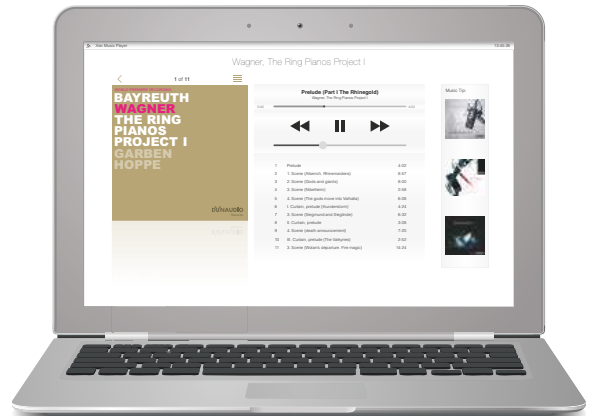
Wagner, The Ring Pianos Project I

1 of 11

BAYREUTH
WAGNER
THE RING
PIANOS
PROJECT I
GARBEN
HOPPE

Prelude (Part I The Rhinegold)
Wagner, The Ring Pianos Project I

| | | |
|---|---|---|
| 1 | Prelude | 4:02 |
| 2 | 1. Scene (Alberich, Rhinemaidens) | 6:57 |
| 3 | 2. Scene (Gods and giants) | 9:00 |
| 4 | 3. Scene (Nibelheim) | 2:08 |
| 5 | 4. Scene (The gods move into Valhalla) | 6:09 |
| 6 | I. Curtain, prelude (Hunderstorm) | 4:15 |
| 7 | 1. Scene (Siegmund and Sieglinde) | 6:20 |
| 8 | 2. Curtain, prelude | 3:09 |
| 9 | 3. Scene (death announcement) | 7:03 |
| 10 | III. Curtain, prelude (The Valkyries) | 2:42 |
| 11 | 3. Scene (Wotan's departure, Fire-magic) | 10:24 |

Music Tip